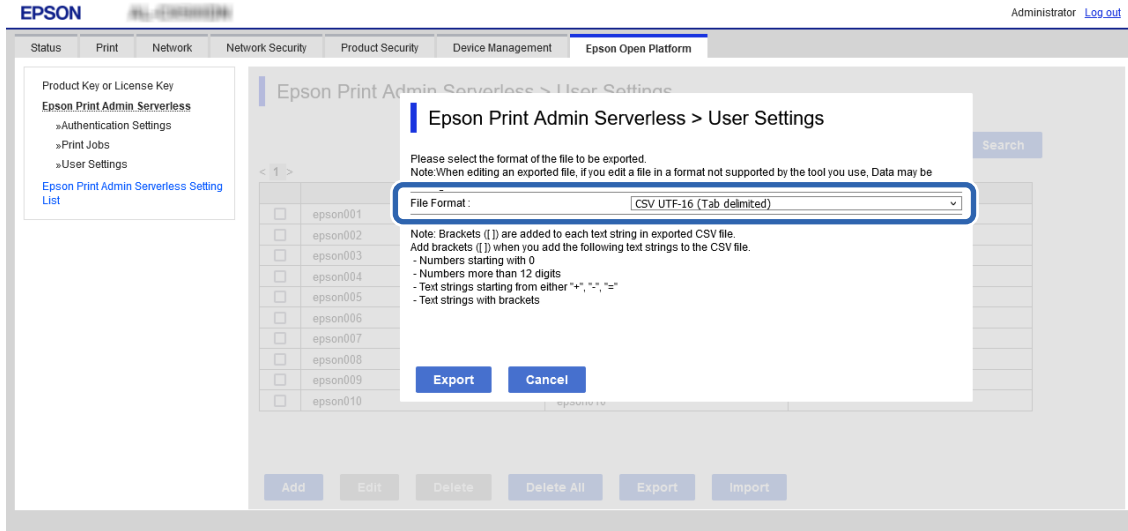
EPSON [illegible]

Administrator Log out

Status Print Network Network Security Product Security Device Management Epson Open Platform

Product Key or License Key
Epson Print Admin Serverless
»Authentication Settings
»Print Jobs
»User Settings
Epson Print Admin Serverless Setting List

Epson Print Admin Serverless > User Settings

Search

< 1 >

epson001
epson002
epson003
epson004
epson005
epson006
epson007
epson008
epson009
epson010

Epson Print Admin Serverless > User Settings

Please select the format of the file to be exported.
Note:When editing an exported file, if you edit a file in a format not supported by the tool you use, Data may be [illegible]

File Format : CSV UTF-16 (Tab delimited)

Note: Brackets ([ ]) are added to each text string in exported CSV file.
Add brackets ([ ]) when you add the following text strings to the CSV file.
- Numbers starting with 0
- Numbers more than 12 digits
- Text strings starting from either "+", "-", "="
- Text strings with brackets

Export Cancel

Add Edit Delete Delete All Export Import